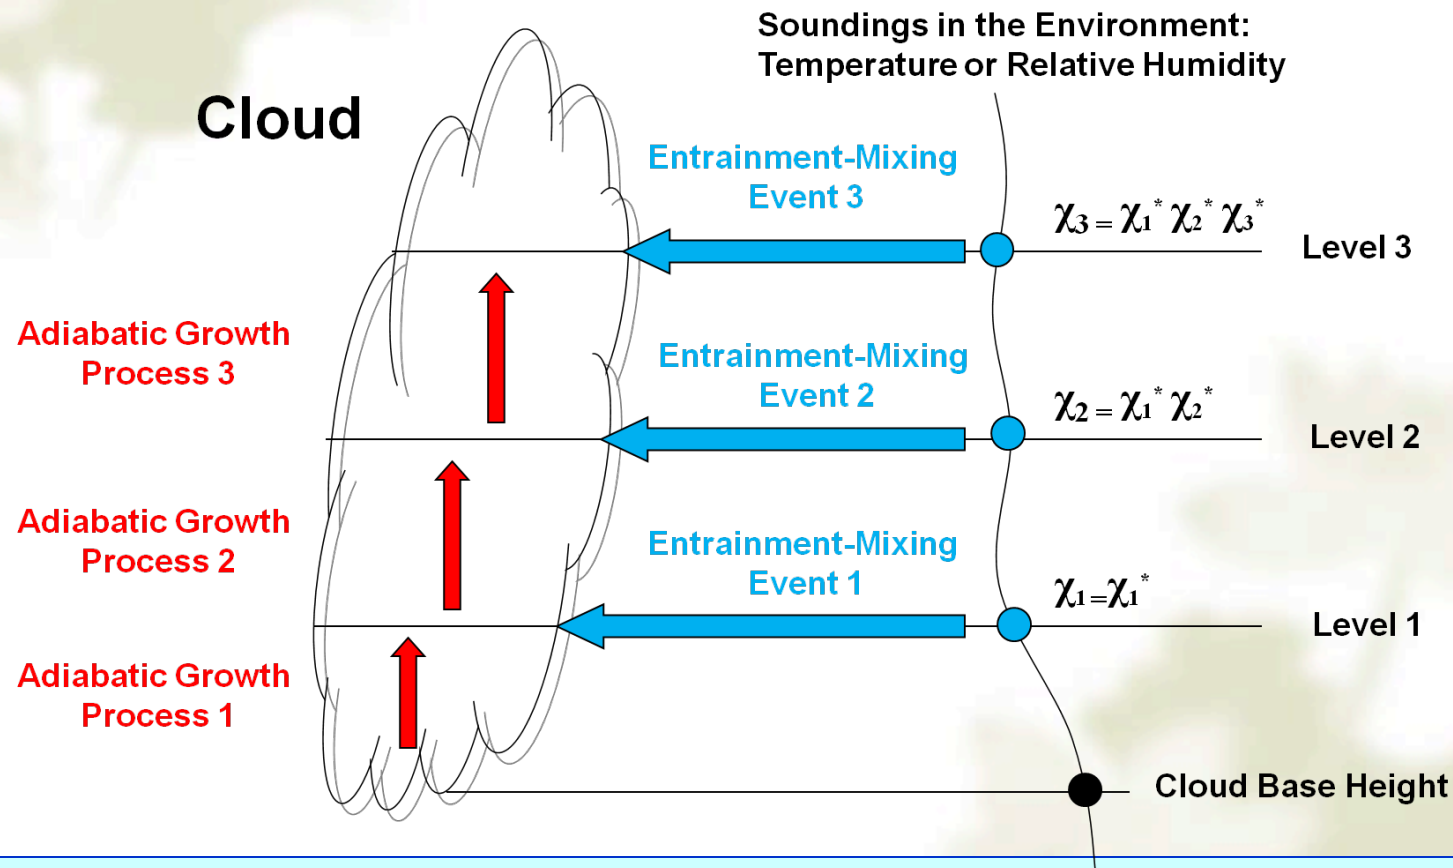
Soundings in the Environment: Temperature or Relative Humidity

Cloud

Entrainment-Mixing Event 3

$\chi_3 = \chi_1^* \chi_2^* \chi_3^*$

Level 3

Adiabatic Growth Process 3

Entrainment-Mixing Event 2

$\chi_2 = \chi_1^* \chi_2^*$

Level 2

Adiabatic Growth Process 2

Entrainment-Mixing Event 1

$\chi_1 = \chi_1^*$

Level 1

Adiabatic Growth Process 1

Cloud Base Height